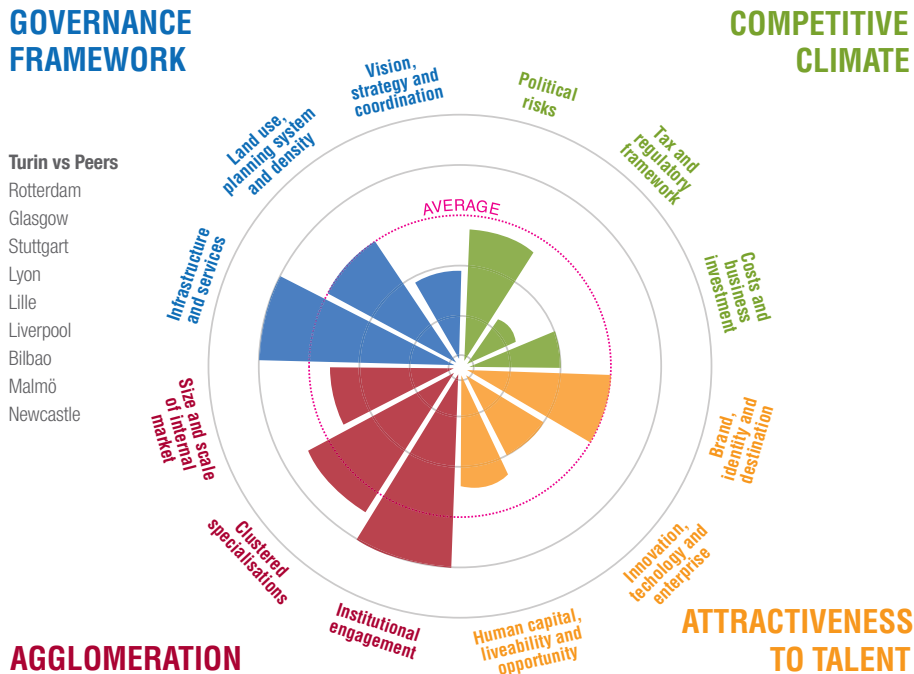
GOVERNANCE FRAMEWORK

COMPETITIVE CLIMATE

Turin vs Peers
Rotterdam
Glasgow
Stuttgart
Lyon
Lille
Liverpool
Bilbao
Malmö
Newcastle

Vision, strategy and coordination

Political risks

Tax and regulatory framework

Costs and business investment

Brand, identity and destination

Innovation, techology and enterprise

Human capital, liveability and opportunity

Institutional engagement

Clustered specialisations

Size and scale of internal market

Infrastructure and services

Land use, planning system and density

AVERAGE

AGGLOMERATION

ATTRACTIVENESS TO TALENT